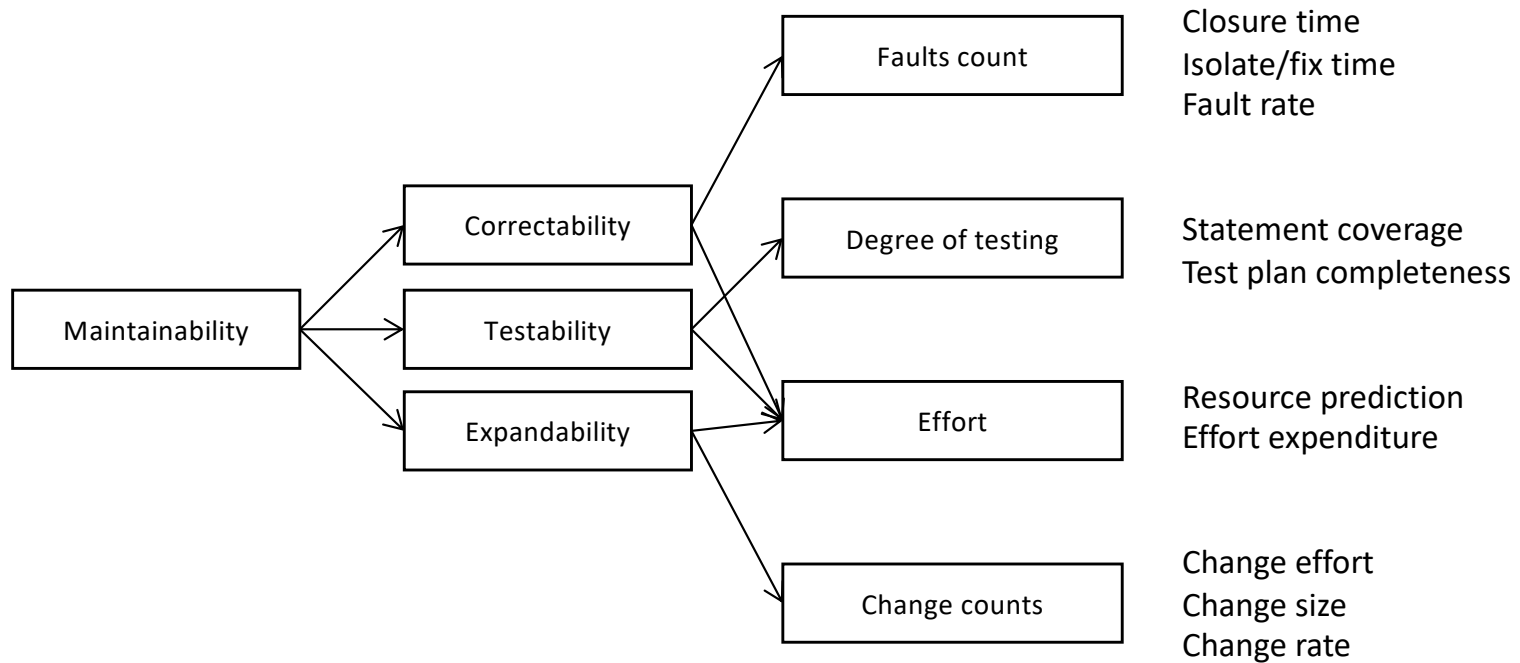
Maintainability

Correctability

Testability

Expandability

Faults count

Closure time
Isolate/fix time
Fault rate

Degree of testing

Statement coverage
Test plan completeness

Effort

Resource prediction
Effort expenditure

Change counts

Change effort
Change size
Change rate